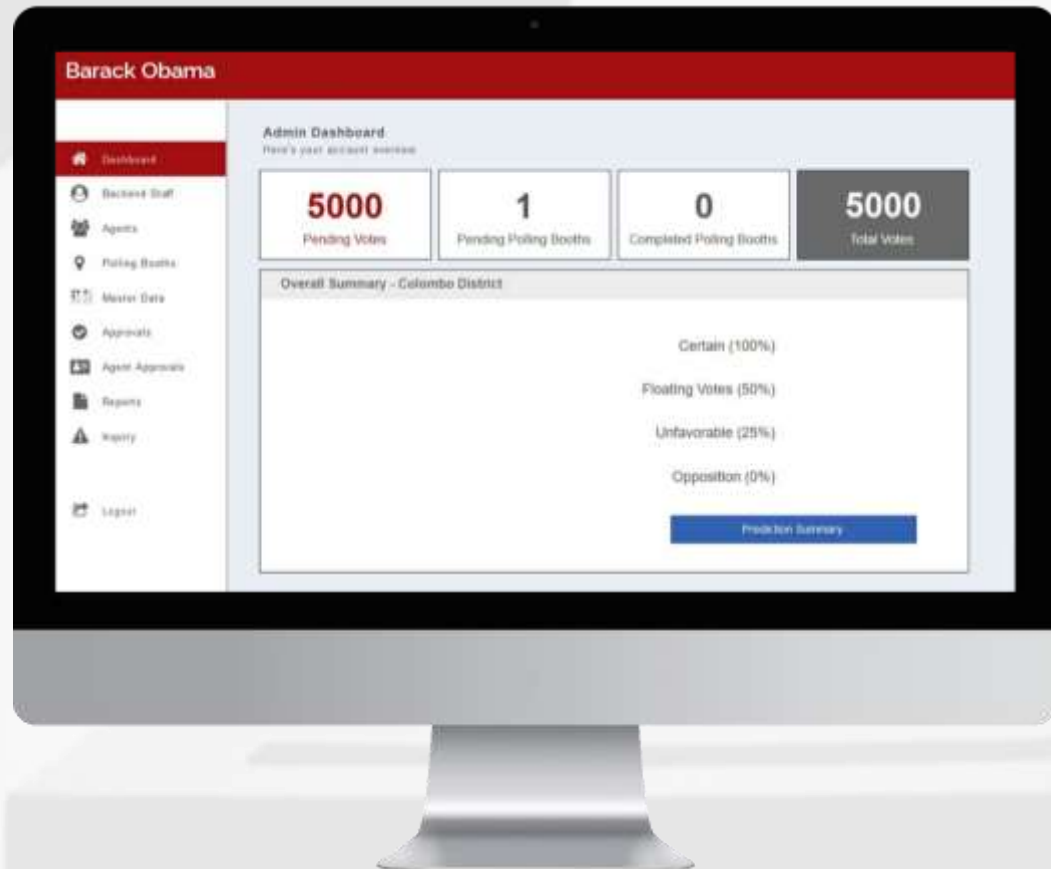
Barack Obama

Dashboard
Backend Staff
Agents
Polling Booths
Master Data
Approvals
Agent Approvals
Reports
Inquiry

Logout

Admin Dashboard
Here's your account overview

5000
Pending Votes

1
Pending Polling Booths

0
Completed Polling Booths

5000
Total Votes

Overall Summary - Colombo District

Certain (100%)

Floating Votes (50%)

Unfavorable (25%)

Opposition (0%)

Prediction Summary